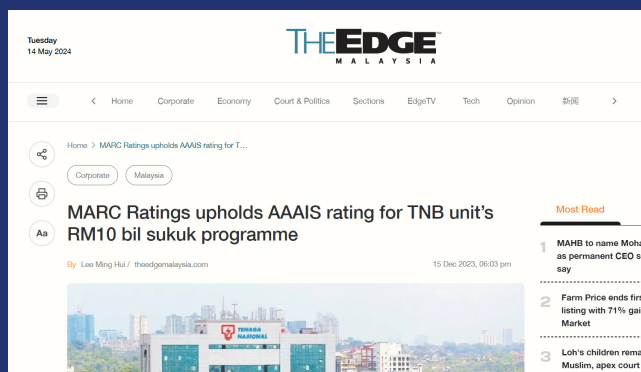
Tuesday
14 May 2024

THEEDGE
MALAYSIA

Home Corporate Economy Court & Politics Sections EdgeTV Tech Opinion 新闻

Home > MARC Ratings upholds AAAIS rating for T...

Corporate Malaysia

MARC Ratings upholds AAAIS rating for TNB unit's RM10 bil sukuk programme

By Lee Ming Hui / theedgemalaysia.com

15 Dec 2023, 06:03 pm

Aa

TENAGA NASIONAL

Most Read

1 MAHB to name Moha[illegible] as permanent CEO s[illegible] say

2 Farm Price ends firs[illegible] listing with 71% gai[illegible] Market

3 Loh's children rema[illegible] Muslim, apex court